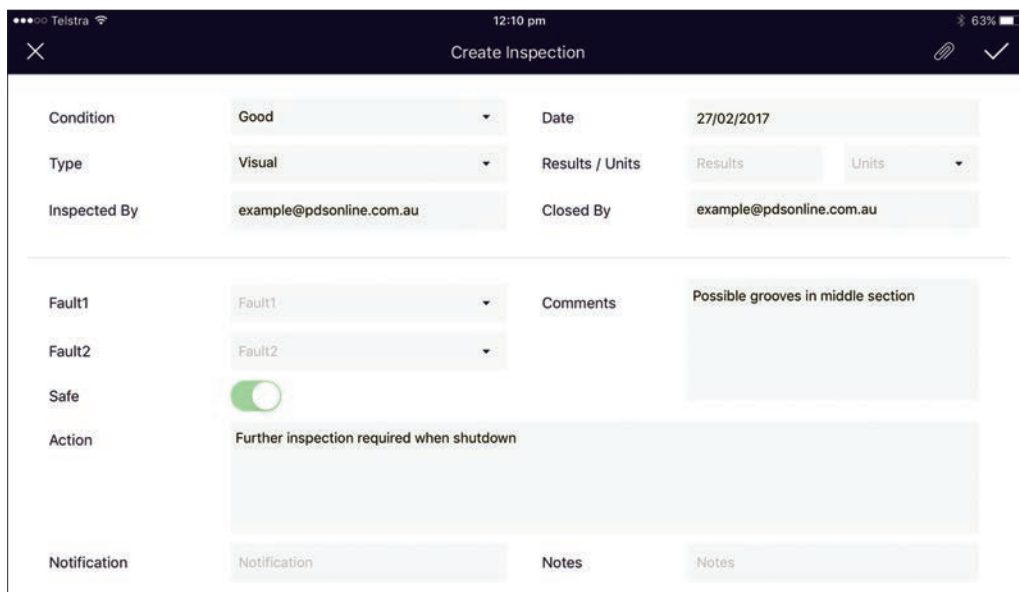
Telstra 12:10 pm 63%

Create Inspection

Condition Good

Date 27/02/2017

Type Visual

Results / Units Results Units

Inspected By example@pdsonline.com.au

Closed By example@pdsonline.com.au

Fault1 Fault1

Comments Possible grooves in middle section

Fault2 Fault2

Safe

Action Further inspection required when shutdown

Notification Notification

Notes Notes